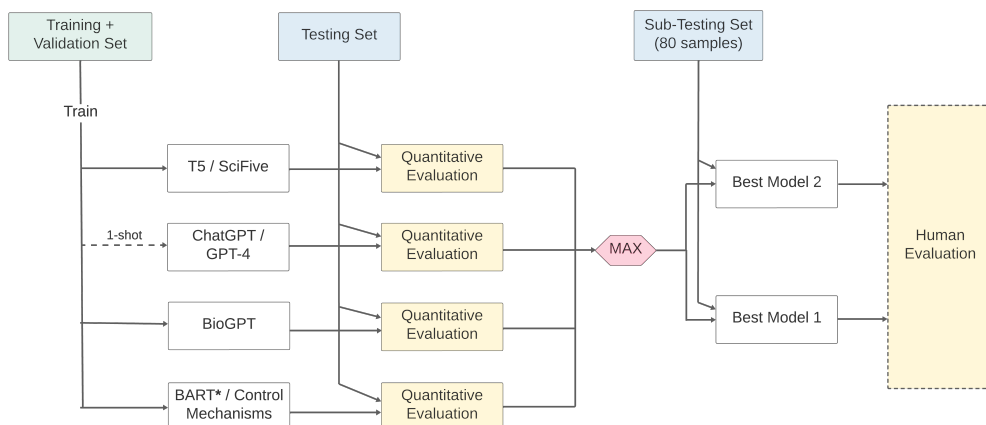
Training + Validation Set

Testing Set

Sub-Testing Set (80 samples)

Train

T5 / SciFive

1-shot

ChatGPT / GPT-4

BioGPT

BART* / Control Mechanisms

Quantitative Evaluation

Quantitative Evaluation

Quantitative Evaluation

Quantitative Evaluation

MAX

Best Model 2

Best Model 1

Human Evaluation